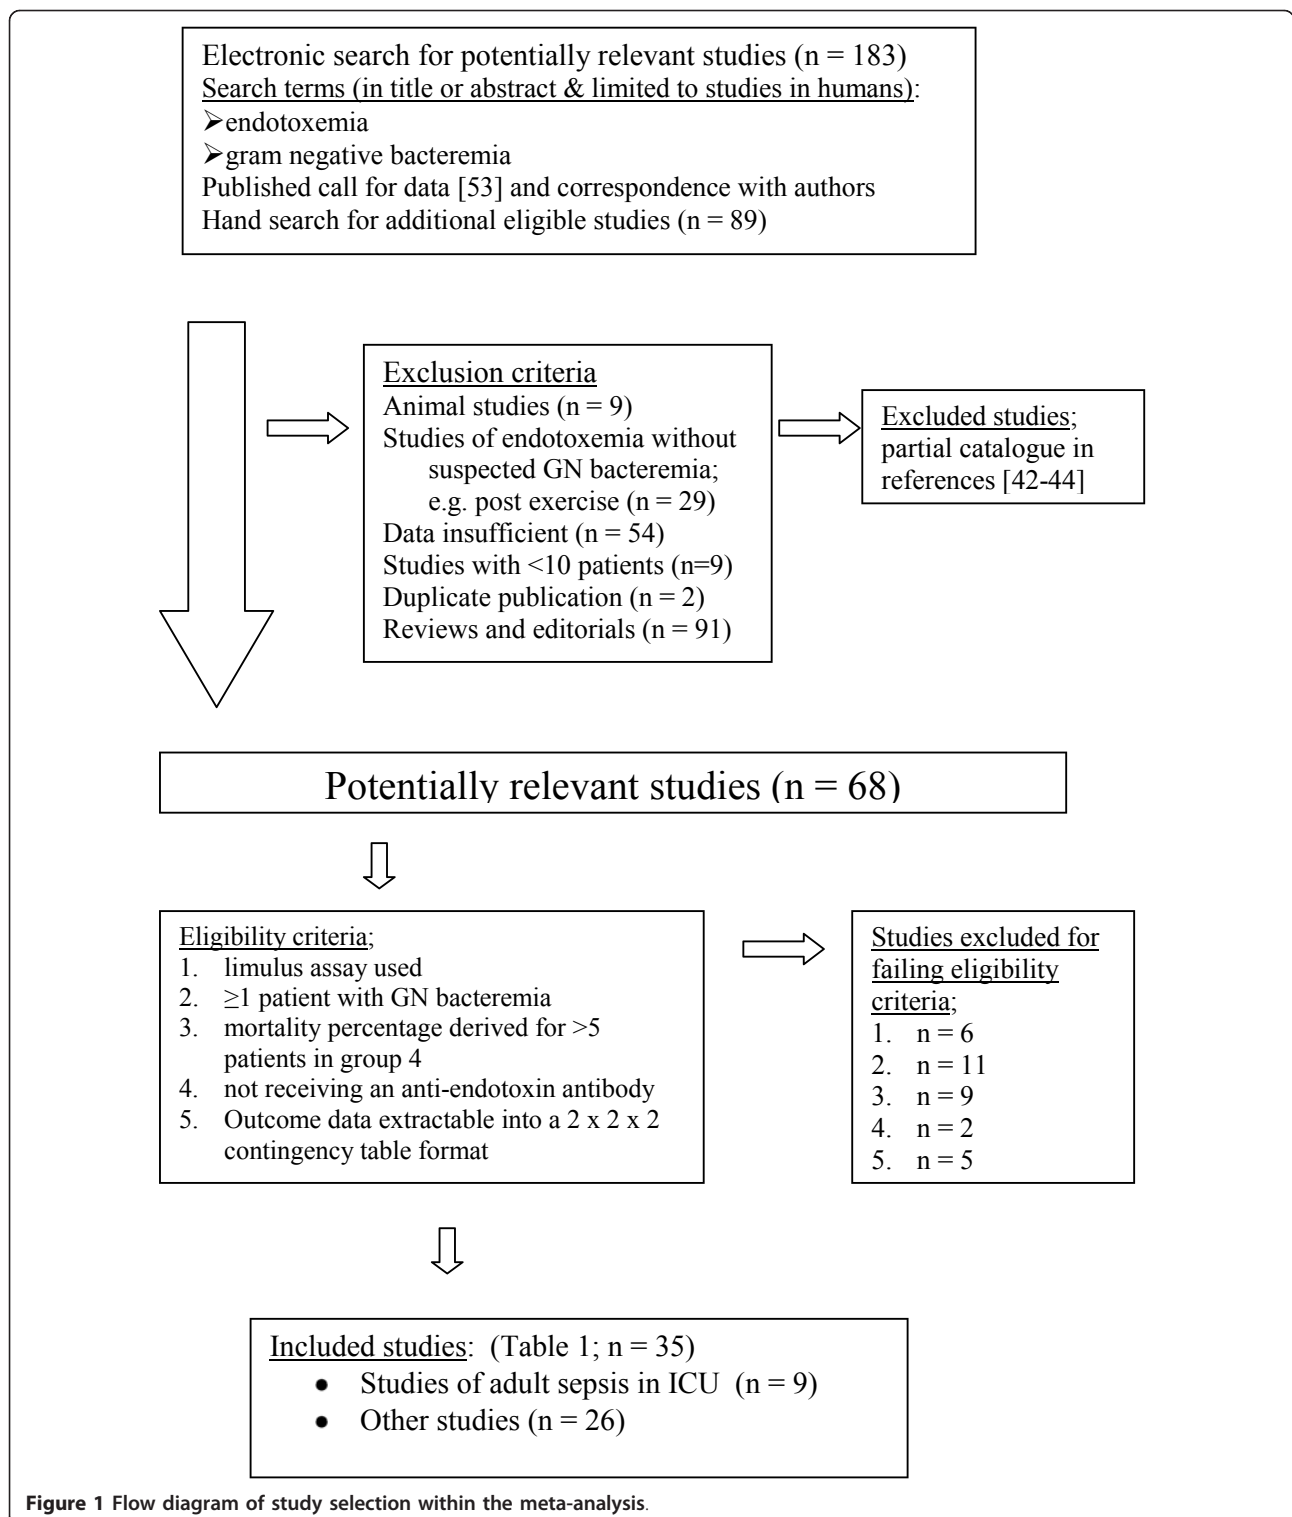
Electronic search for potentially relevant studies (n = 183)
Search terms (in title or abstract & limited to studies in humans):
➢endotoxemia
➢gram negative bacteremia
Published call for data [53] and correspondence with authors
Hand search for additional eligible studies (n = 89)

Exclusion criteria
Animal studies (n = 9)
Studies of endotoxemia without suspected GN bacteremia; e.g. post exercise (n = 29)
Data insufficient (n = 54)
Studies with <10 patients (n=9)
Duplicate publication (n = 2)
Reviews and editorials (n = 91)

Excluded studies; partial catalogue in references [42-44]

Potentially relevant studies (n = 68)

Eligibility criteria;
1. limulus assay used
2. $\geq$1 patient with GN bacteremia
3. mortality percentage derived for >5 patients in group 4
4. not receiving an anti-endotoxin antibody
5. Outcome data extractable into a 2 x 2 x 2 contingency table format

Studies excluded for failing eligibility criteria;
1. n = 6
2. n = 11
3. n = 9
4. n = 2
5. n = 5

Included studies: (Table 1; n = 35)
• Studies of adult sepsis in ICU (n = 9)
• Other studies (n = 26)

Figure 1 Flow diagram of study selection within the meta-analysis.